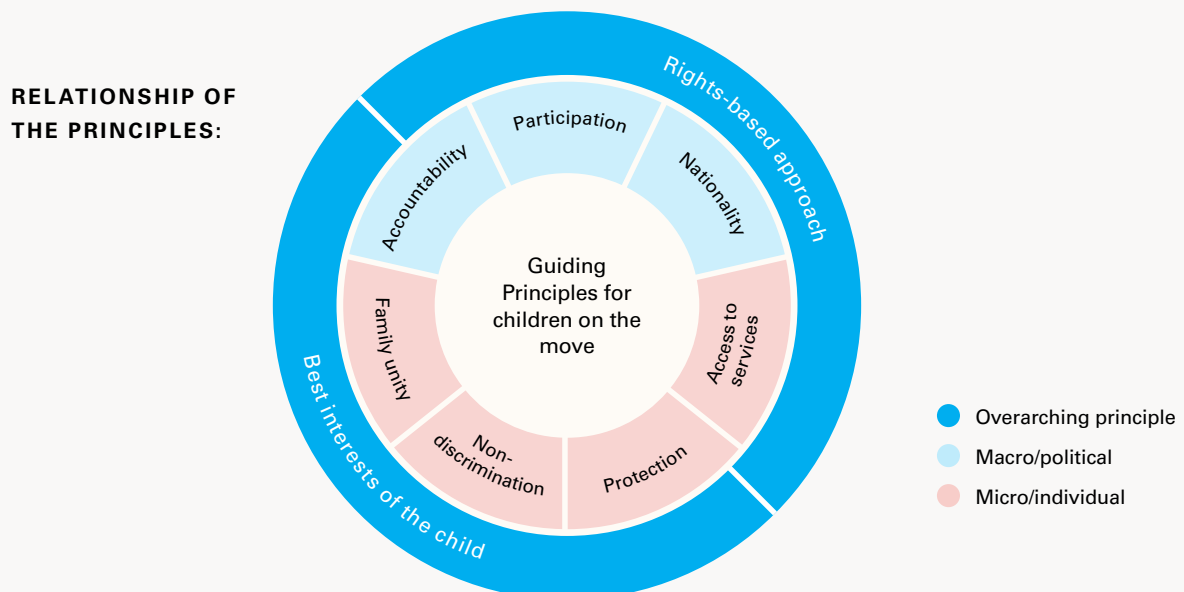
RELATIONSHIP OF THE PRINCIPLES:

Rights-based approach

Participation

Accountability

Nationality

Guiding Principles for children on the move

Family unity

Access to services

Non-discrimination

Protection

Best interests of the child

Overarching principle

Macro/political

Micro/individual